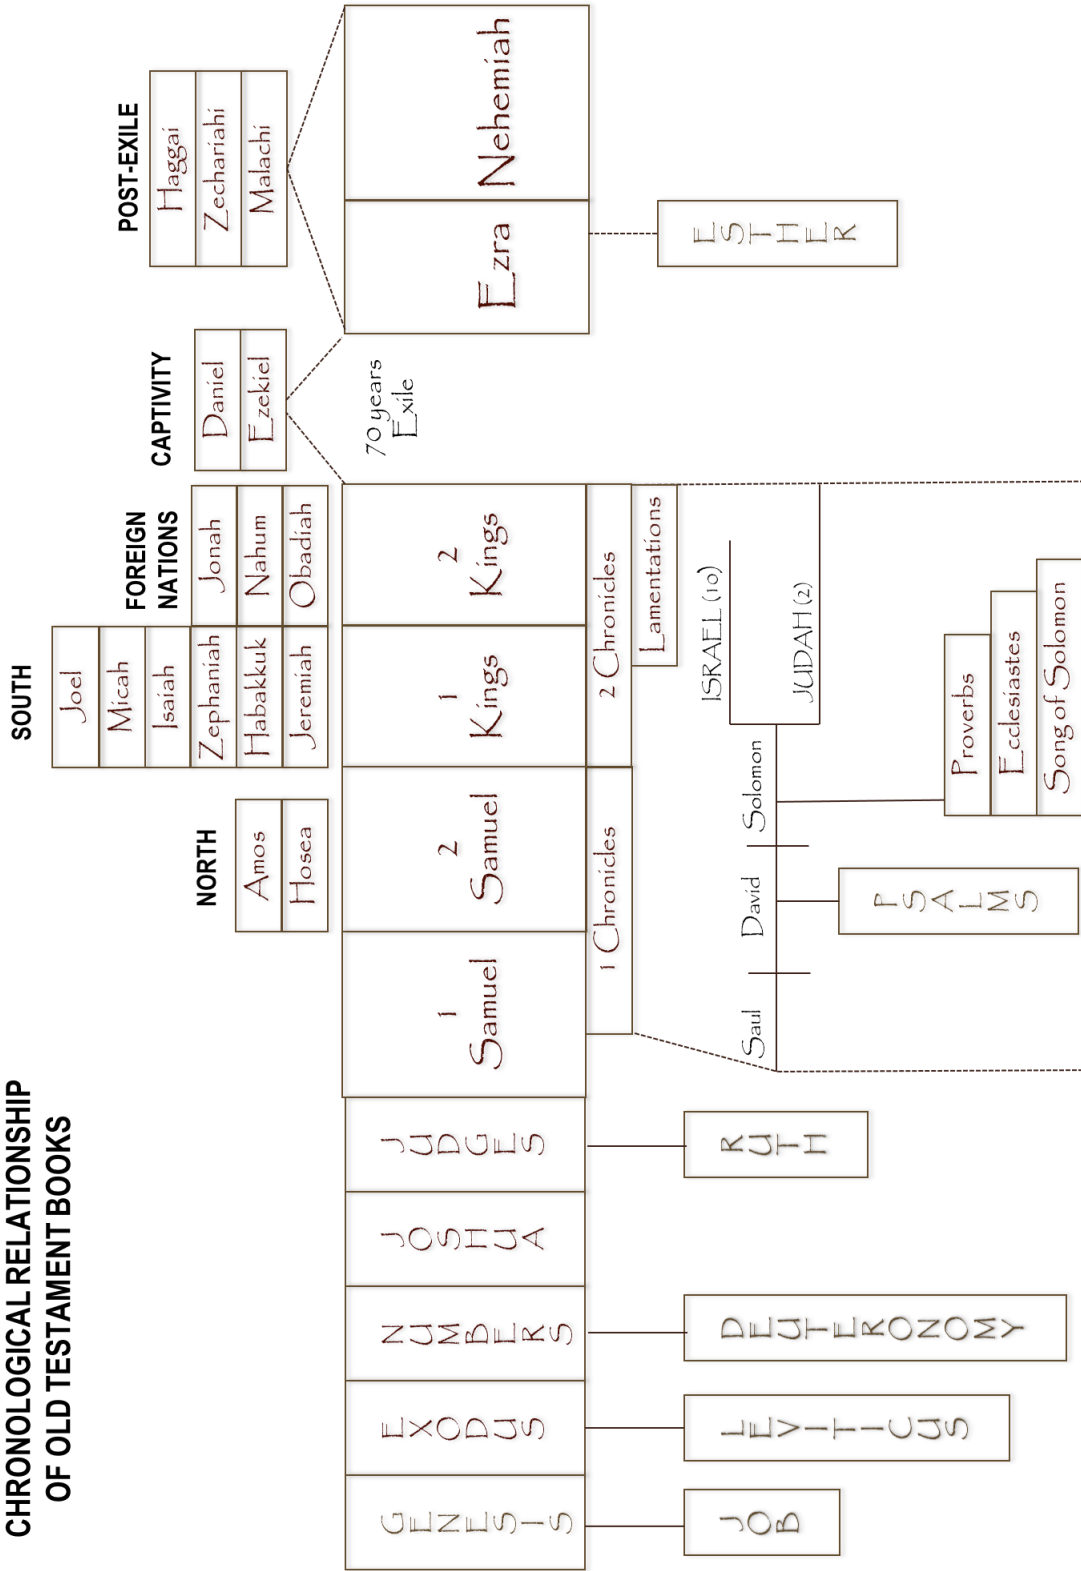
CHRONOLOGICAL RELATIONSHIP OF OLD TESTAMENT BOOKS

GENESIS
JOB
EXODUS
LEVITICUS
NUMBERS
DEUTERONOMY
JOSHUA
JUDGES
RUTH

1 Samuel
2 Samuel
1 Kings
2 Kings
1 Chronicles
2 Chronicles
Lamentations

Saul
David
Solomon
PSALMS
Proverbs
Ecclesiastes
Song of Solomon
ISRAEL (10)
JUDAH (2)

NORTH
Amos
Hosea

SOUTH
Joel
Micah
Isaiah
Zephaniah
Habakkuk
Jeremiah

FOREIGN NATIONS
Jonah
Nahum
Obadiah

CAPTIVITY
Daniel
Ezekiel

70 years Exile

POST-EXILE
Haggai
Zechariahi
Malachi

Ezra
Nehemiah
ESTHER